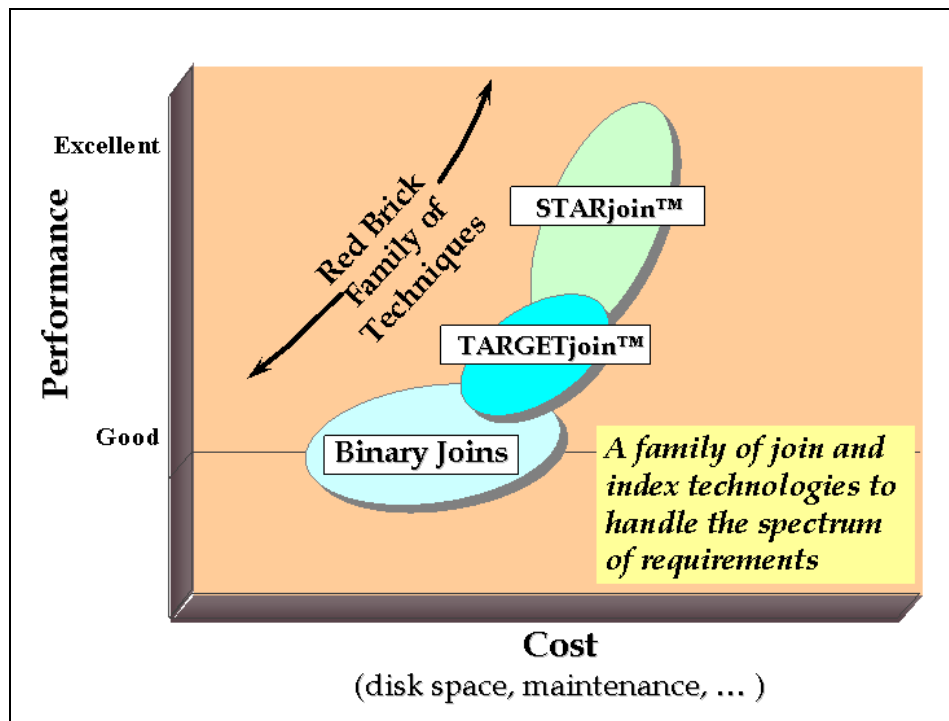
Excellent

Performance

Good

Red Brick Family of Techniques

STARjoin™

TARGETjoin™

Binary Joins

A family of join and index technologies to handle the spectrum of requirements

Cost

(disk space, maintenance, ... )